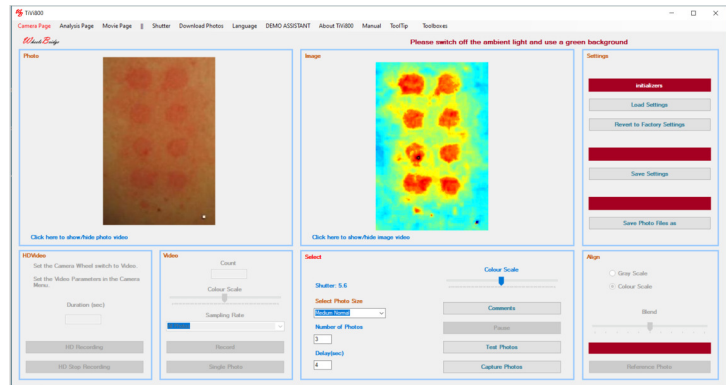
TiVi800

Camera Page Analysis Page Movie Page || Shutter Download Photos Language DEMO ASSISTANT About TiVi800 Manual ToolTip Toolboxes

WheelsBridge

Please switch off the ambient light and use a green background

Photo

Click here to show/hide photo video

Image

Click here to show/hide image video

Settings

initializes

Load Settings

Revert to Factory Settings

Save Settings

Save Photo Files as

HDVideo

Set the Camera Wheel switch to Video.

Set the Video Parameters in the Camera Menu.

Duration (sec)

HD Recording

HD Stop Recording

Video

Count

Colour Scale

Sampling Rate

Record

Single Photo

Select

Shutter: 5.6

Select Photo Size

Medium Normal

Number of Photos

3

Delay(sec)

4

Colour Scale

Comments

Pause

Test Photos

Capture Photos

Align

Gray Scale

Colour Scale

Blend

Reference Photo